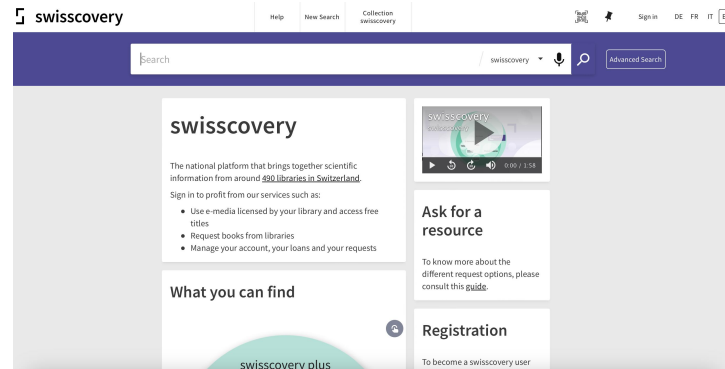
swisscovery

Help New Search Collection swisscovery

Sign in DE FR IT E

Search

swisscovery

Advanced Search

swisscovery

The national platform that brings together scientific information from around 490 libraries in Switzerland.

Sign in to profit from our services such as:

- Use e-media licensed by your library and access free titles
- Request books from libraries
- Manage your account, your loans and your requests

What you can find

swisscovery plus

swisscovery

0:00 / 1:58

Ask for a resource

To know more about the different request options, please consult this guide.

Registration

To become a swisscovery user